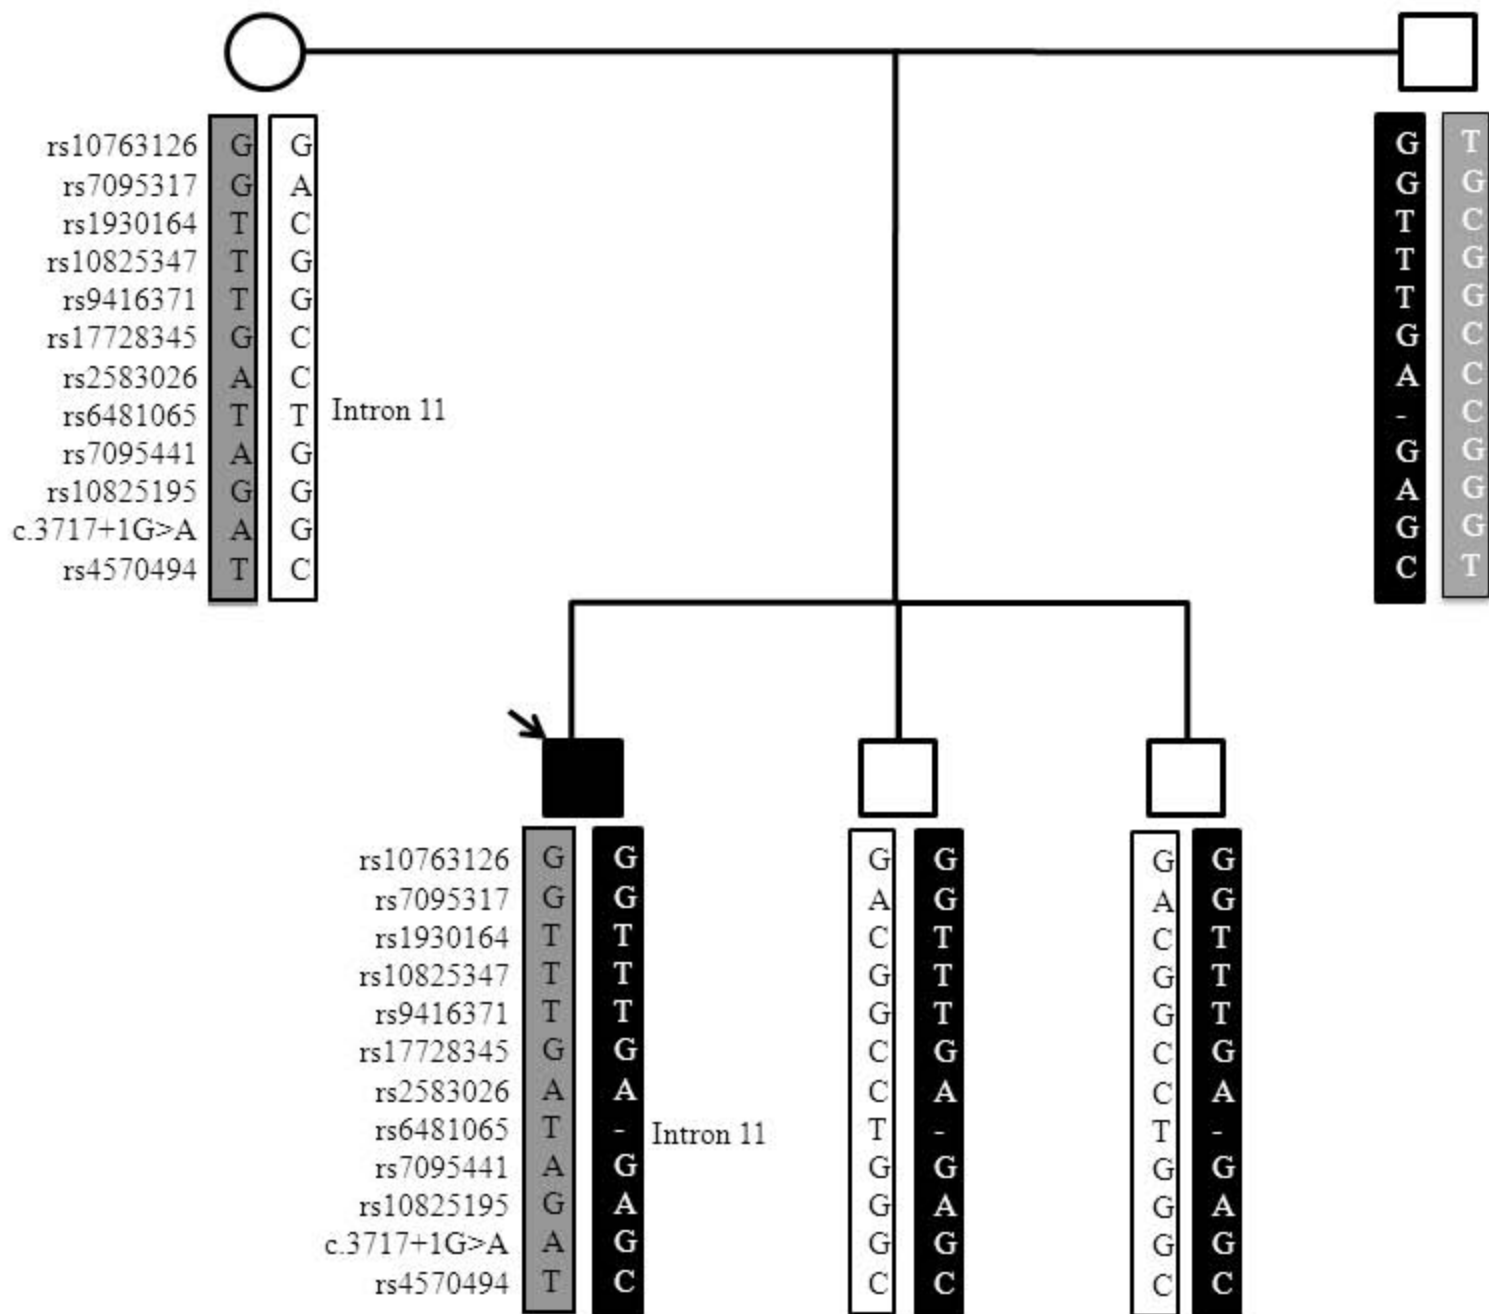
rs10763126 G G
rs7095317 G A
rs1930164 T C
rs10825347 T G
rs9416371 T G
rs17728345 G C
rs2583026 A C
rs6481065 T T Intron 11
rs7095441 A G
rs10825195 G G
c.3717+1G>A A G
rs4570494 T C

G T
G G
T C
T G
T G
G C
A C
- C
G G
A G
G G
C T

rs10763126 G G
rs7095317 G G
rs1930164 T T
rs10825347 T T
rs9416371 T T
rs17728345 G G
rs2583026 A A
rs6481065 T - Intron 11
rs7095441 A G
rs10825195 G A
c.3717+1G>A A G
rs4570494 T C

G G
A G
C T
G T
G T
C G
C A
T -
G G
G A
G G
C C

G G
A G
C T
G T
G T
C G
C A
T -
G G
G A
G G
C C